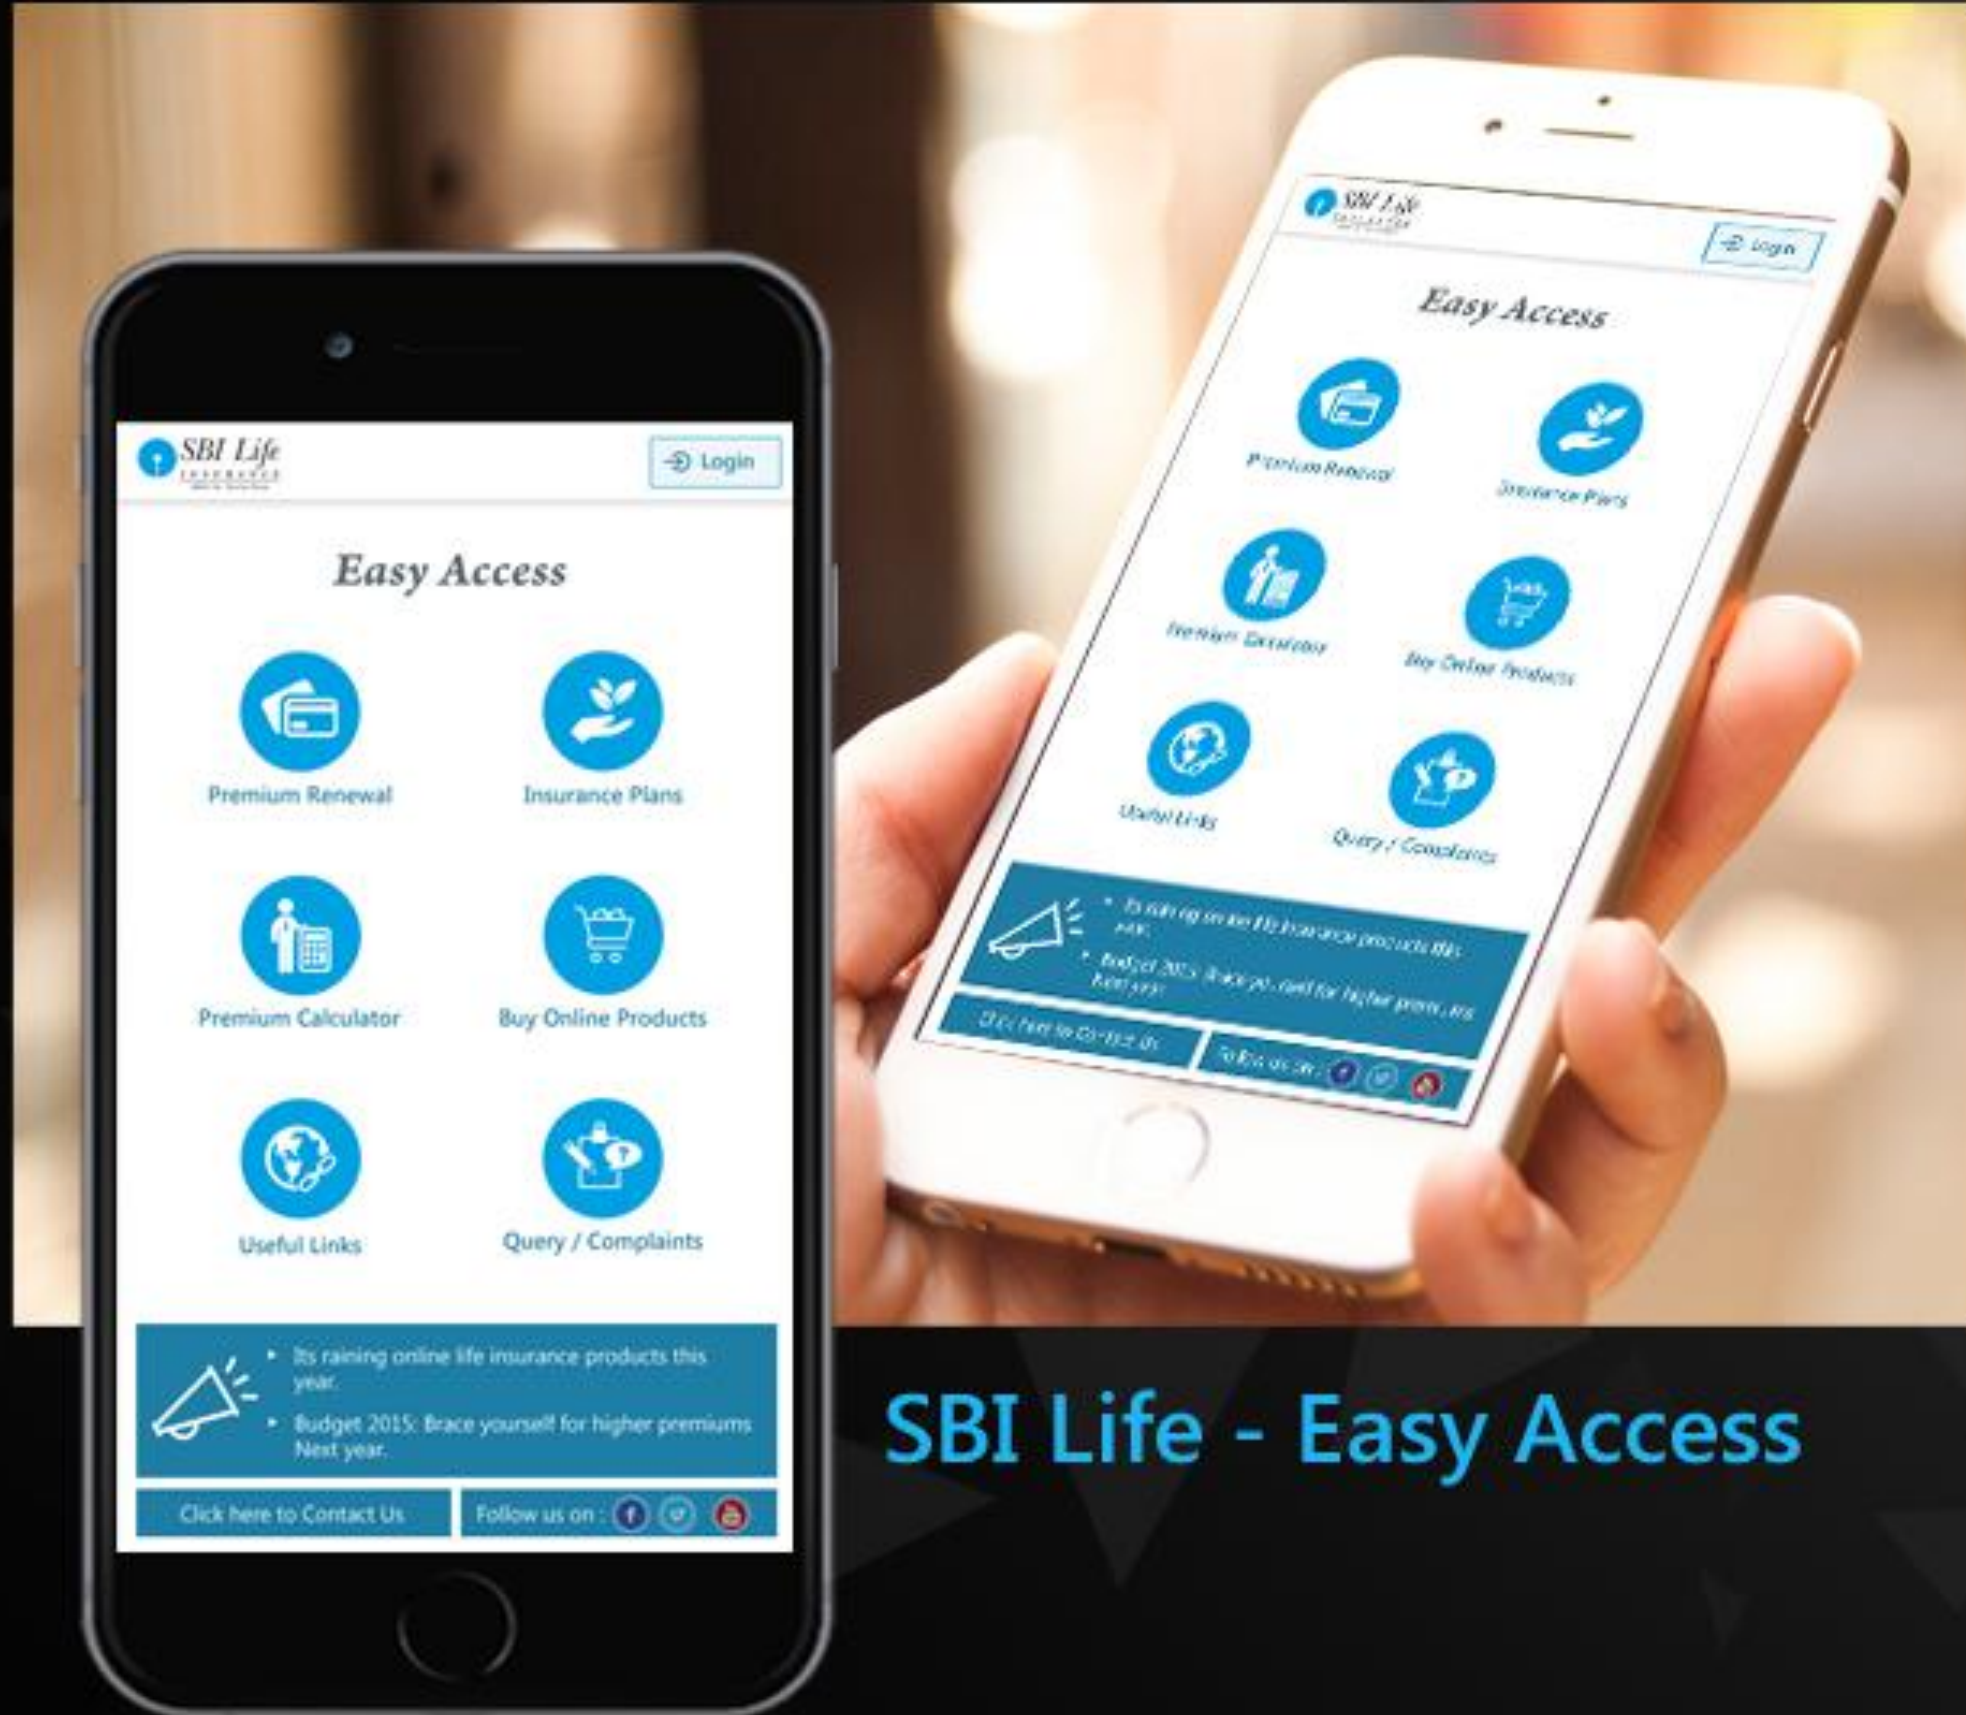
SBI Life
Login

Easy Access

Premium Renewal
Insurance Plans
Premium Calculator
Buy Online Products
Useful Links
Query / Complaints

• Its raining online life insurance products this year.
• Budget 2015: Brace yourself for higher premiums Next year.

Click here to Contact Us
Follow us on :

SBI Life
Login

Easy Access

Premium Renewal
Insurance Plans
Premium Calculator
Buy Online Products
Useful Links
Query / Complaints

• Its raining online life insurance products this year.
• Budget 2015: Brace yourself for higher premiums Next year.

Click here to Contact Us
Follow us on :

SBI Life - Easy Access